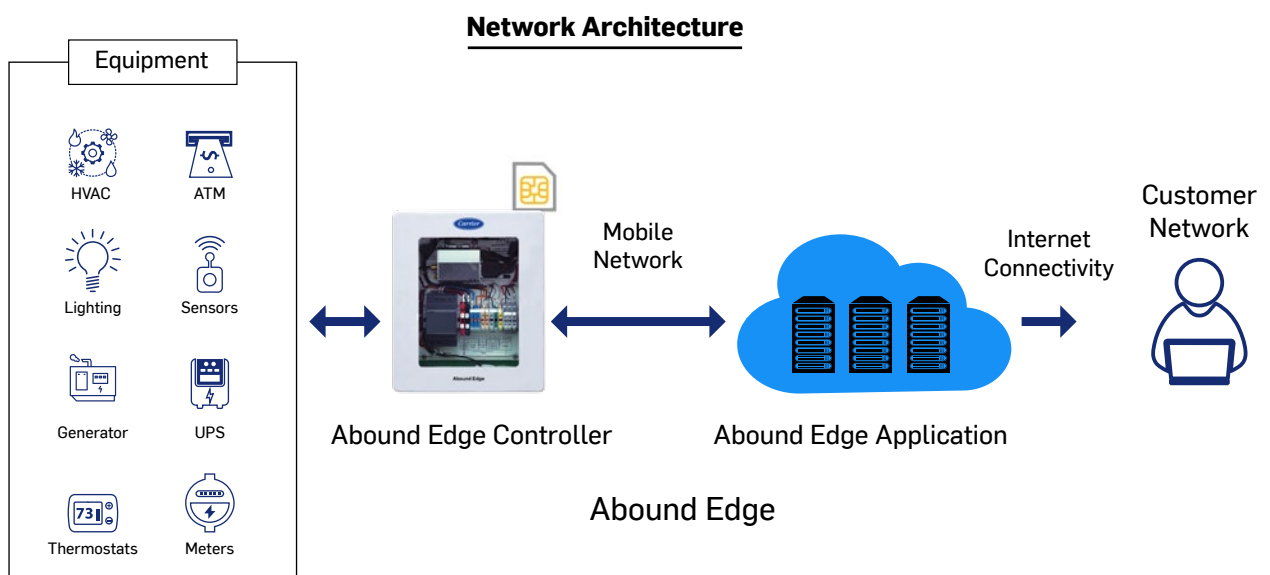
Network Architecture

Equipment

HVAC
ATM
Lighting
Sensors
Generator
UPS
73
Thermostats
Meters

Carrier
Abound Edge

Mobile Network

Internet Connectivity

Customer Network

Abound Edge Controller

Abound Edge Application

Abound Edge